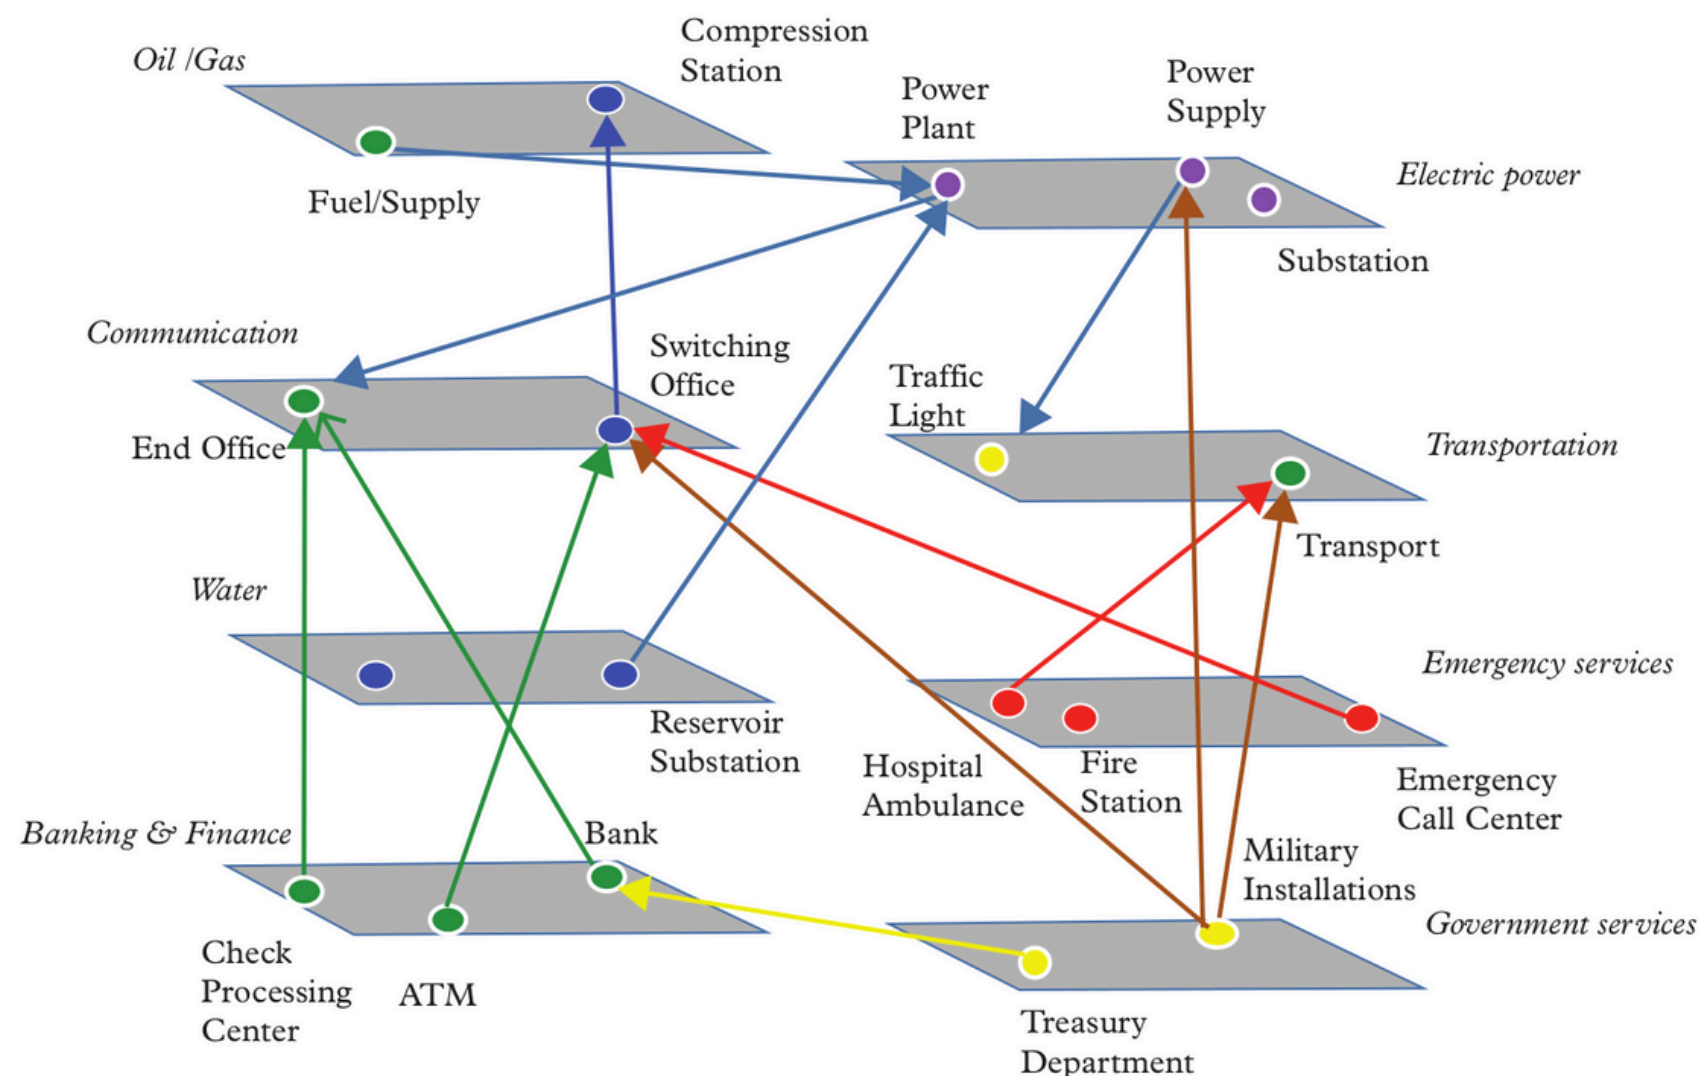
Oil /Gas

Compression Station

Fuel/Supply

Power Plant

Power Supply

Electric power

Substation

Communication

Switching Office

End Office

Traffic Light

Transportation

Transport

Water

Reservoir Substation

Emergency services

Hospital Ambulance

Fire Station

Emergency Call Center

Banking & Finance

Bank

Military Installations

Government services

Check Processing Center

ATM

Treasury Department